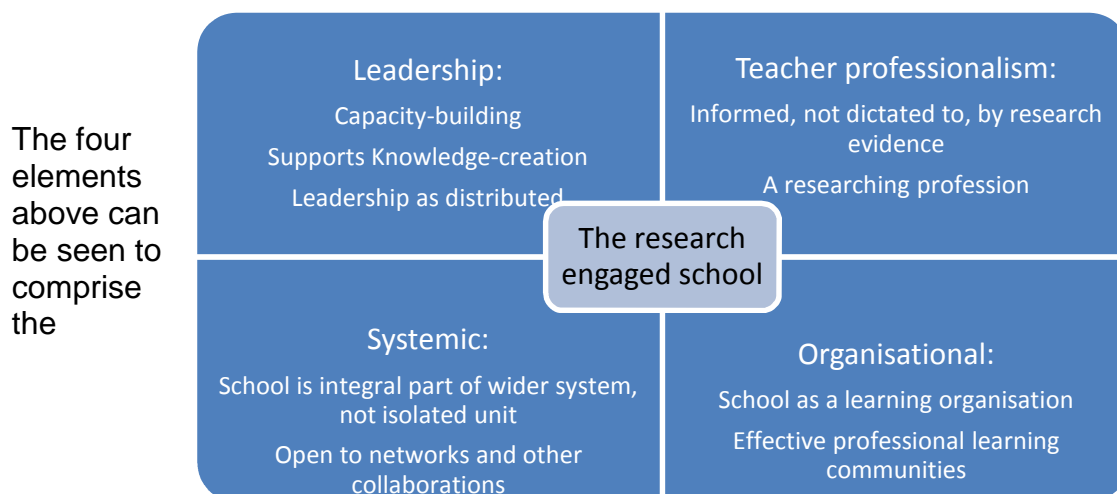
The four elements above can be seen to comprise the

Leadership:

Capacity-building

Supports Knowledge-creation

Leadership as distributed

Teacher professionalism:

Informed, not dictated to, by research evidence

A researching profession

The research engaged school

Systemic:

School is integral part of wider system, not isolated unit

Open to networks and other collaborations

Organisational:

School as a learning organisation

Effective professional learning communities